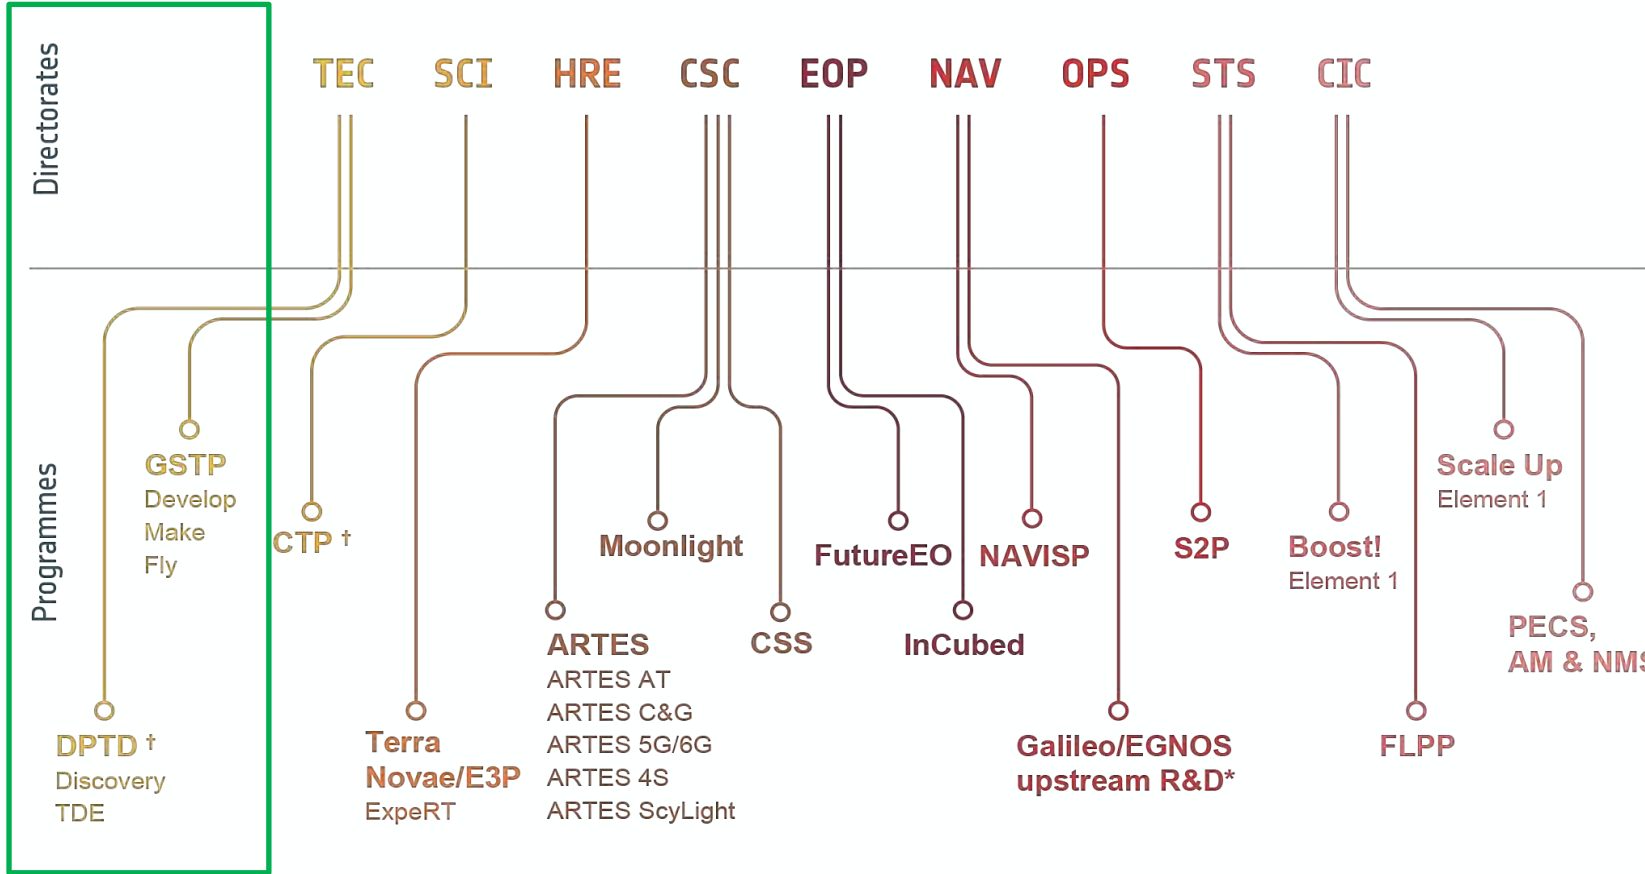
Directorates

TEC SCI HRE CSC EOP NAV OPS STS CIC

Programmes

GSTP
Develop
Make
Fly

CTP †

Moonlight

FutureEO

NAVISP

S2P

Boost!
Element 1

Scale Up
Element 1

ARTES
ARTES AT
ARTES C&G
ARTES 5G/6G
ARTES 4S
ARTES ScyLight

CSS

InCubed

PECS,
AM & NM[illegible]

DPTD †
Discovery
TDE

Terra
Novae/E3P
ExpeRT

Galileo/EGNOS
upstream R&D*

FLPP